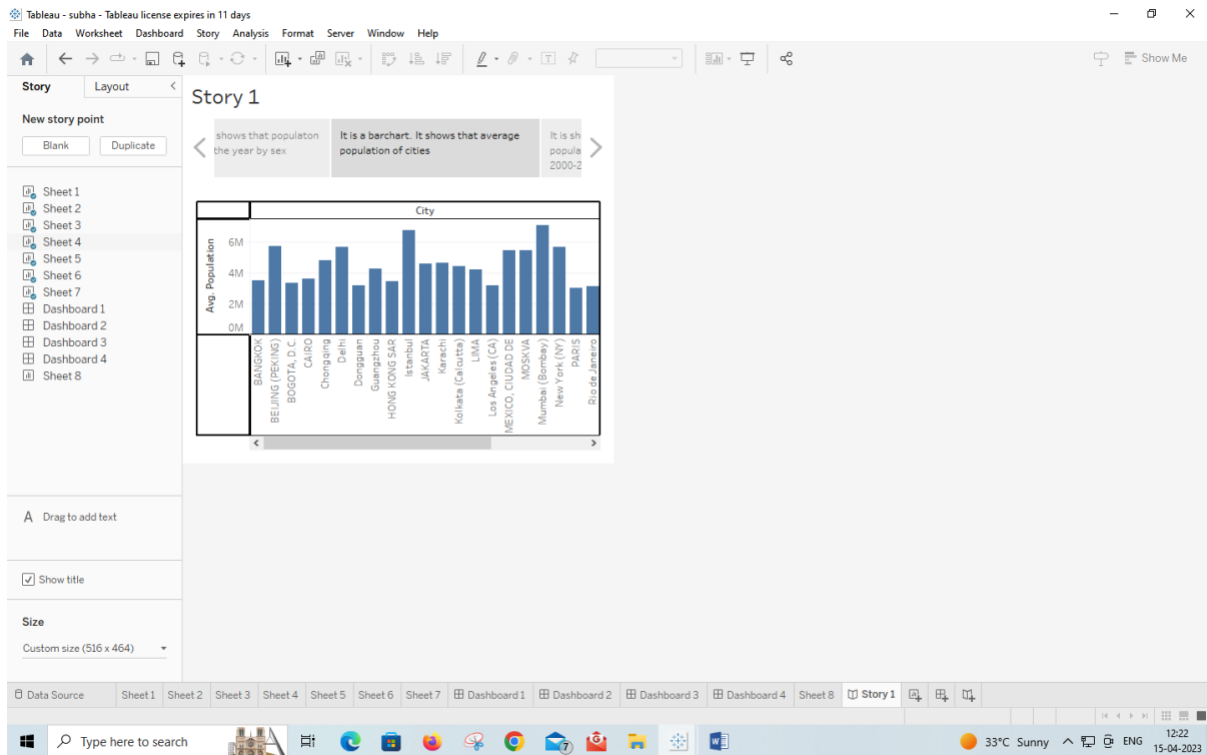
Tableau - subha - Tableau license expires in 11 days

File Data Worksheet Dashboard Story Analysis Format Server Window Help

Show Me

Story Layout

New story point

Blank Duplicate

Sheet 1
Sheet 2
Sheet 3
Sheet 4
Sheet 5
Sheet 6
Sheet 7
Dashboard 1
Dashboard 2
Dashboard 3
Dashboard 4
Sheet 8

Story 1

shows that populaton the year by sex

It is a barchart. It shows that average population of cities

It is sh popula 2000-2

City

Avg. Population

6M
4M
2M
0M

BANGKOK
BEIJING (PEKING)
BOGOTA, D.C.
CAIRO
Chongqing
Delhi
Dongguan
Guangzhou
HONG KONG SAR
Istanbul
JAKARTA
Karachi
Kolkata (Calcutta)
LIMA
Los Angeles (CA)
MEXICO, CIUDAD DE
MOSKVA
Mumbai (Bombay)
New York (NY)
PARIS
Rio de Janeiro

A Drag to add text

Show title

Size

Custom size (516 x 464)

Data Source Sheet 1 Sheet 2 Sheet 3 Sheet 4 Sheet 5 Sheet 6 Sheet 7 Dashboard 1 Dashboard 2 Dashboard 3 Dashboard 4 Sheet 8 Story 1

Type here to search

33°C Sunny ENG 12:22 15-04-2023